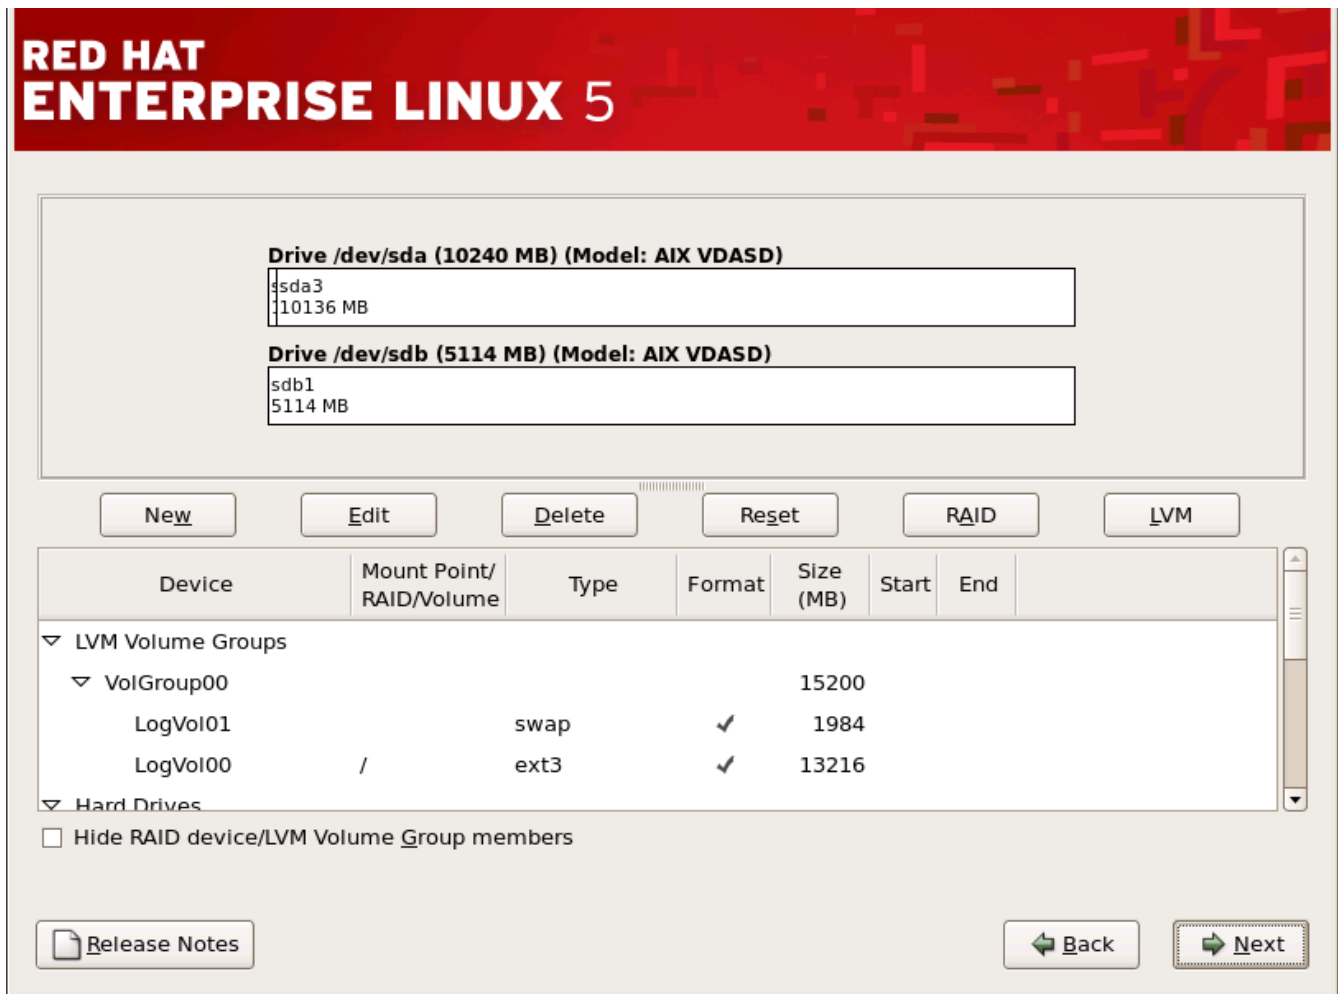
RED HAT
ENTERPRISE LINUX 5

Drive /dev/sda (10240 MB) (Model: AIX VDASD)
sda3
10136 MB

Drive /dev/sdb (5114 MB) (Model: AIX VDASD)
sdb1
5114 MB

New Edit Delete Reset RAID LVM

| Device | Mount Point/ RAID/Volume | Type | Format | Size (MB) | Start | End |
|---|---|---|---|---|---|---|
| LVM Volume Groups | | | | | | |
| VolGroup00 | | | | 15200 | | |
| LogVol01 | | swap | ✓ | 1984 | | |
| LogVol00 | / | ext3 | ✓ | 13216 | | |
| Hard Drives | | | | | | |

Hide RAID device/LVM Volume Group members

Release Notes

Back

Next